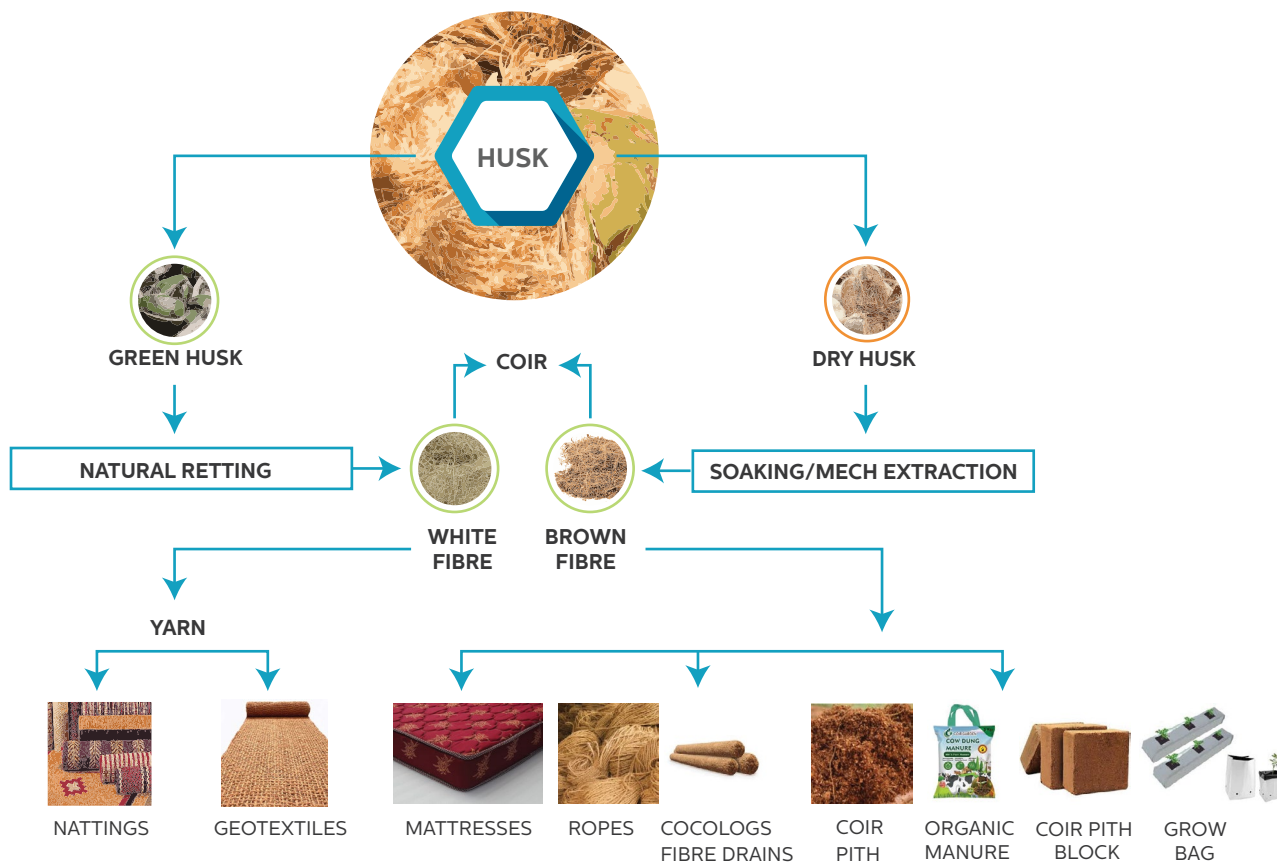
HUSK

GREEN HUSK

DRY HUSK

COIR

NATURAL RETTING

SOAKING/MECH EXTRACTION

WHITE FIBRE

BROWN FIBRE

YARN

COW DUNG MANURE

NATTINGS

GEOTEXTILES

MATTRESSES

ROPES

COCOLOGS FIBRE DRAINS

COIR PITH

ORGANIC MANURE

COIR PITH BLOCK

GROW BAG